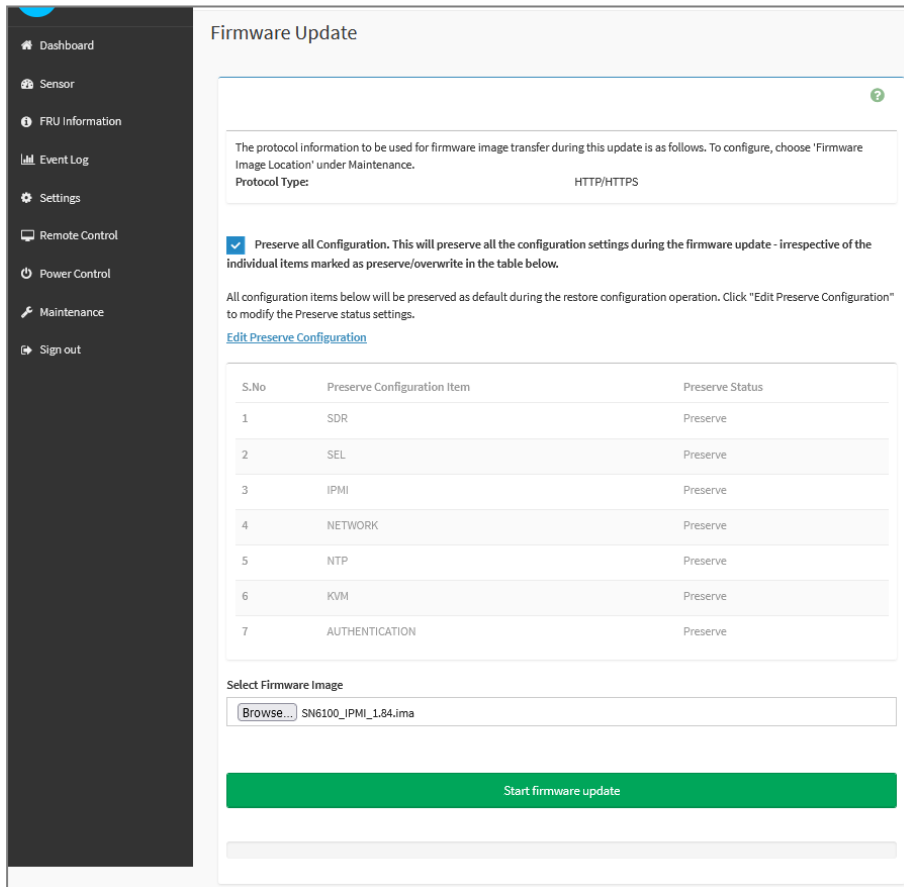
Dashboard
Sensor
FRU Information
Event Log
Settings
Remote Control
Power Control
Maintenance
Sign out

Firmware Update

The protocol information to be used for firmware image transfer during this update is as follows. To configure, choose 'Firmware Image Location' under Maintenance.
Protocol Type: HTTP/HTTPS

Preserve all Configuration. This will preserve all the configuration settings during the firmware update - irrespective of the individual items marked as preserve/overwrite in the table below.

All configuration items below will be preserved as default during the restore configuration operation. Click "Edit Preserve Configuration" to modify the Preserve status settings.

Edit Preserve Configuration

| S.No | Preserve Configuration Item | Preserve Status |
|---|---|---|
| 1 | SDR | Preserve |
| 2 | SEL | Preserve |
| 3 | IPMI | Preserve |
| 4 | NETWORK | Preserve |
| 5 | NTP | Preserve |
| 6 | KVM | Preserve |
| 7 | AUTHENTICATION | Preserve |

Select Firmware Image
Browse... SN6100_IPMI_1.84.ima

Start firmware update